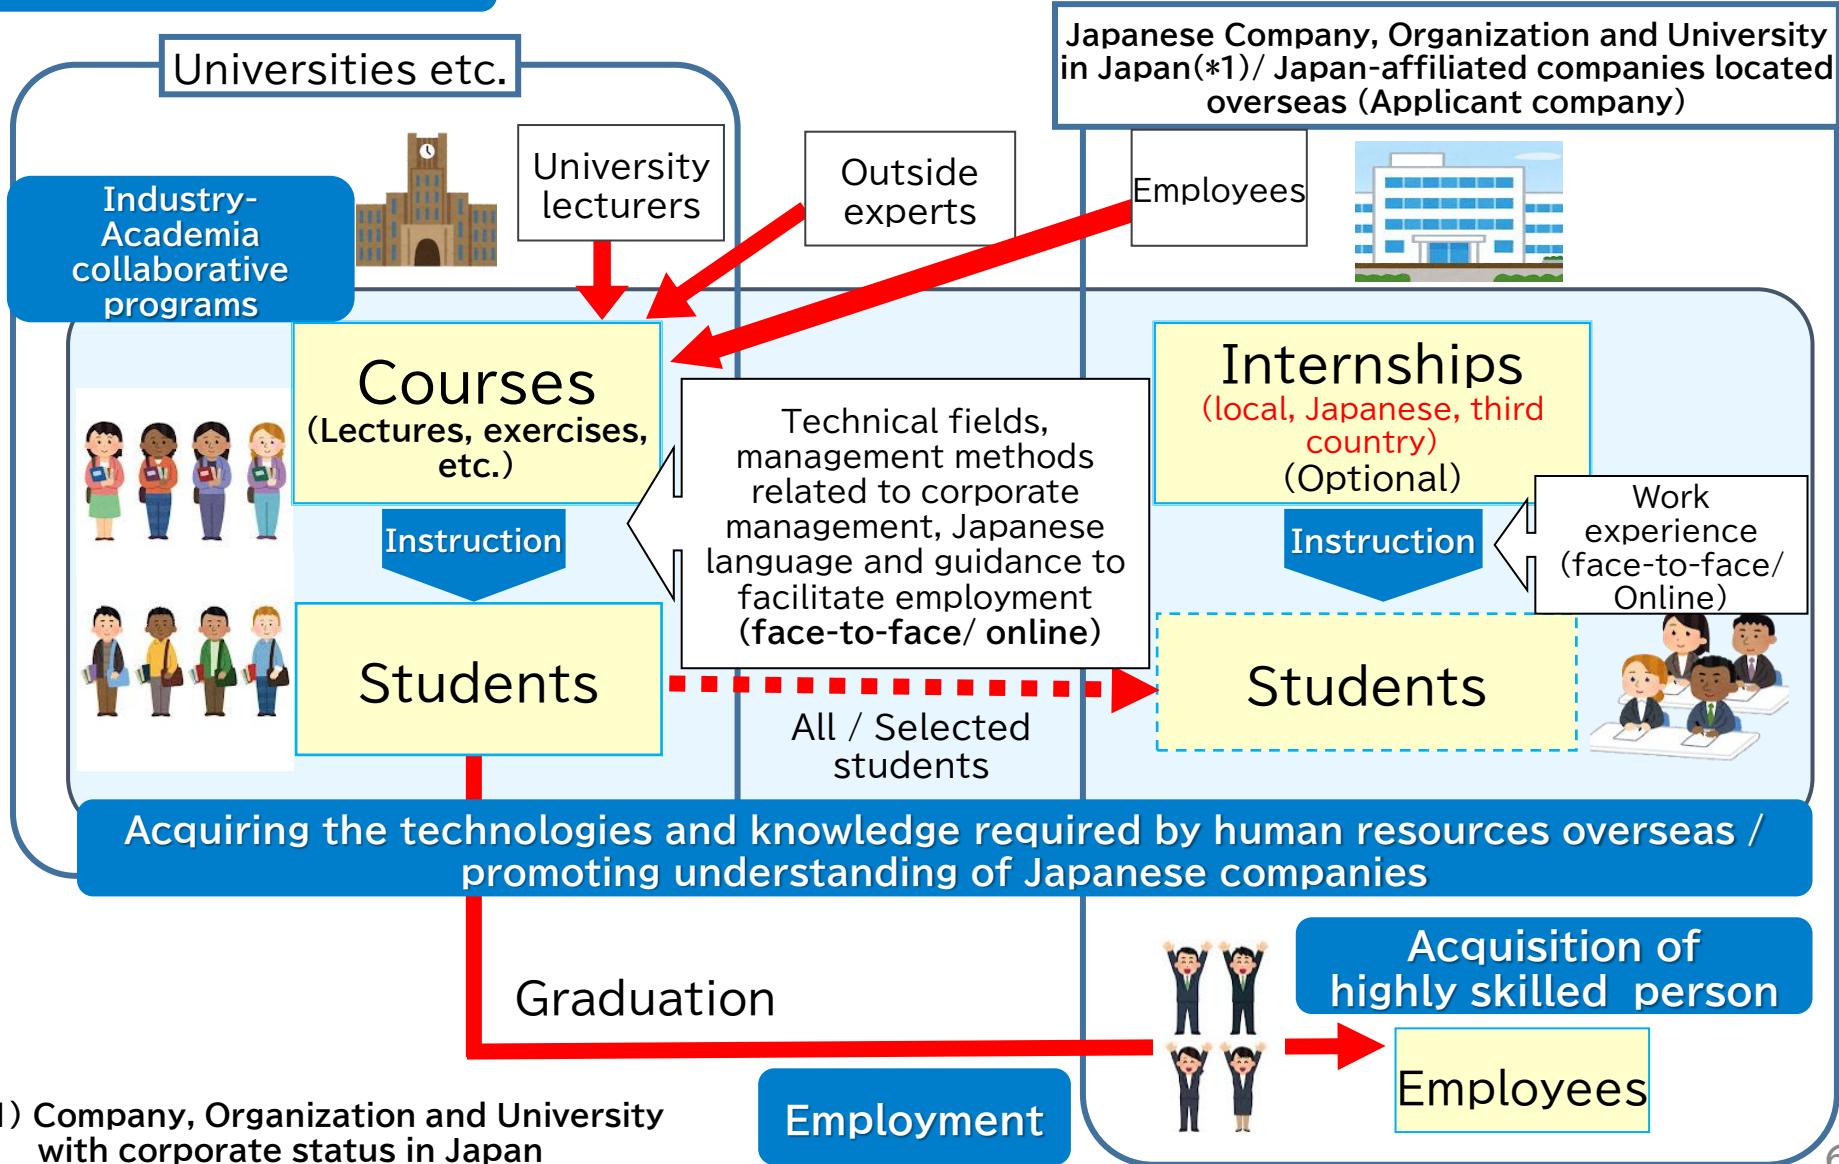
Universities etc.

Japanese Company, Organization and University in Japan(*1)/ Japan-affiliated companies located overseas (Applicant company)

Industry-Academia collaborative programs

University lecturers

Outside experts

Employees

Courses (Lectures, exercises, etc.)

Technical fields, management methods related to corporate management, Japanese language and guidance to facilitate employment (face-to-face/ online)

Internships (local, Japanese, third country) (Optional)

Instruction

Instruction

Work experience (face-to-face/ Online)

Students

Students

All / Selected students

Acquiring the technologies and knowledge required by human resources overseas / promoting understanding of Japanese companies

Acquisition of highly skilled person

Graduation

Employees

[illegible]) Company, Organization and University with corporate status in Japan

Employment